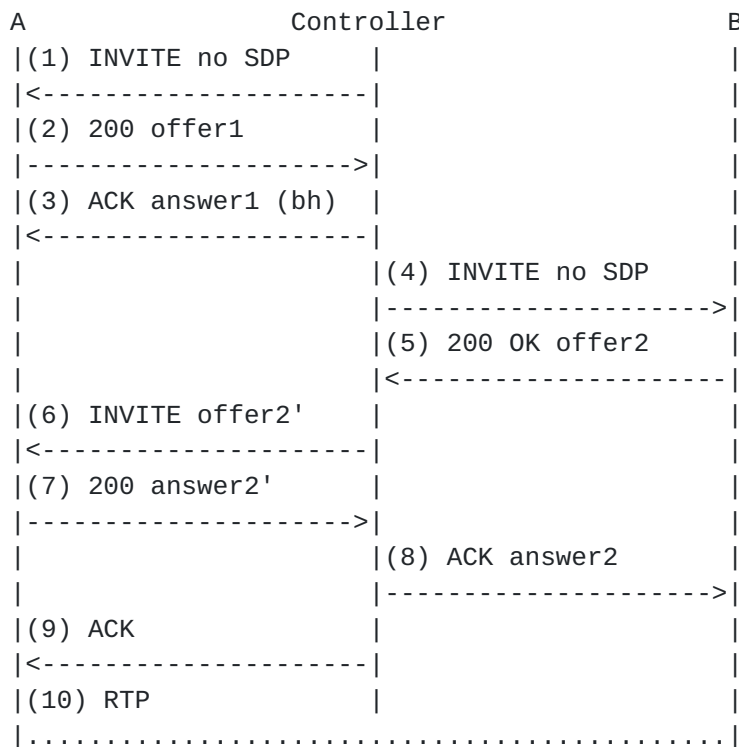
A Controller B
(1) INVITE no SDP
<--------------------
(2) 200 offer1
-------------------->
(3) ACK answer1 (bh)
<--------------------
(4) INVITE no SDP
-------------------->
(5) 200 OK offer2
<--------------------
(6) INVITE offer2'
<--------------------
(7) 200 answer2'
-------------------->
(8) ACK answer2
-------------------->
(9) ACK
<--------------------
(10) RTP
.............................................